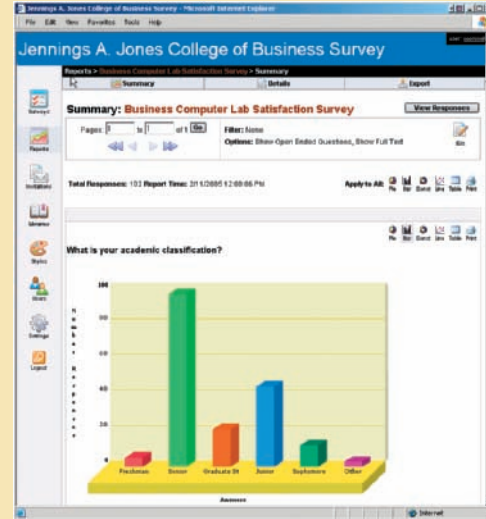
Jennings A. Jones College of Business Survey - Microsoft Internet Explorer

File Edit View Favorites Tools Help

Jennings A. Jones College of Business Survey

Reports > Business Computer Lab Satisfaction Survey > Summary

Summary Details Export

Surveys

Reports

Invitations

Libraries

Styles

Users

Settings

Logout

Summary: Business Computer Lab Satisfaction Survey

View Responses

Pages: 1 to 1 of 1 Go

Filter: None

Options: Show Open Ended Questions, Show Full Text

Edit

Total Responses: 103 Report Time: 3/11/2005 12:08:06 PM

Apply to All: Pie Bar Donut Line Table Print

Pie Bar Donut Line Table Print

What is your academic classification?

100

80

60

40

20

0

Number of Responses

Freshman

Senior

Graduate St

Junior

Sophomore

Other

Answers

Internet